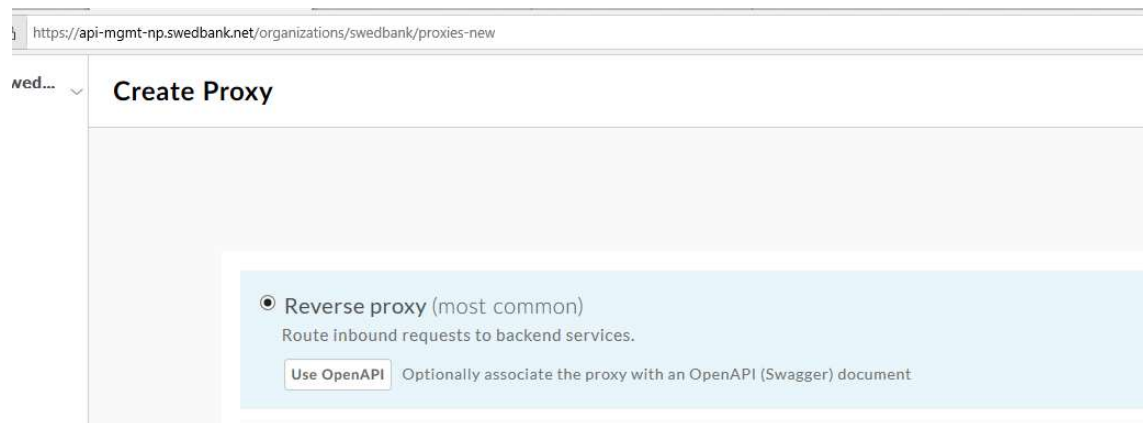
https://api-mgmt-np.swedbank.net/organizations/swedbank/proxies-new

wed...

Create Proxy

Reverse proxy (most common)
Route inbound requests to backend services.

Use OpenAPI Optionally associate the proxy with an OpenAPI (Swagger) document